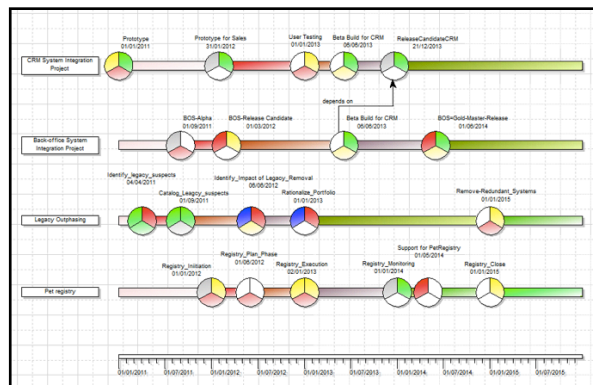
CRM System Integration Project

Prototype
01/01/2011

Prototype for Sales
31/01/2012

User Testing
01/01/2013

Beta Build for CRM
06/06/2013

ReleaseCandidateCRM
21/12/2013

depends on

Back-office System Integration Project

BOS-Alpha
01/09/2011

BOS-Release Candidate
01/03/2012

Beta Build for CRM
06/06/2013

BOS=Gold-Master-Release
01/06/2014

Legacy Outphasing

Identify_legacy_suspects
04/04/2011

Catalog_Leagcy_suspects
01/09/2011

Identify_Impact of Legacy_Removal
06/06/2012

Rationalize_Portfolio
01/01/2013

Remove-Redundant_Systems
01/01/2015

Pet registry

Registry_Initiation
01/01/2012

Registry_Plan_Phase
01/06/2012

Registry_Execution
02/01/2013

Registry_Monitoring
01/01/2014

Support for PetRegistry
01/05/2014

Registry_Close
01/01/2015

01/01/2011 01/07/2011 01/01/2012 01/07/2012 01/01/2013 01/07/2013 01/01/2014 01/07/2014 01/01/2015 01/07/2015